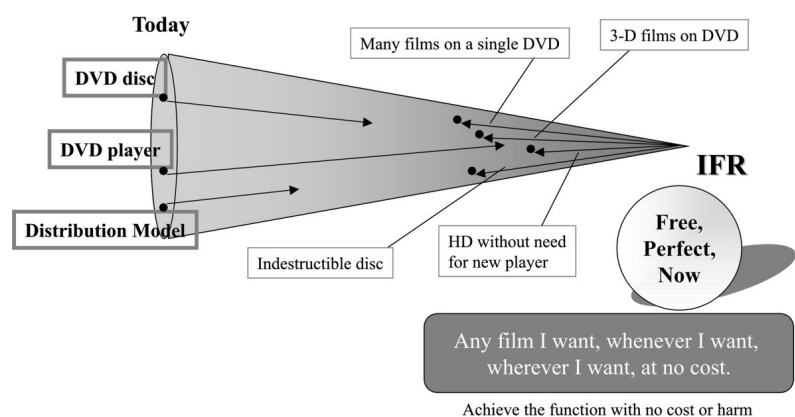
Today

DVD disc

DVD player

Distribution Model

Many films on a single DVD

3-D films on DVD

IFR

Free, Perfect, Now

Indestructible disc

HD without need for new player

Any film I want, whenever I want, wherever I want, at no cost.

Achieve the function with no cost or harm